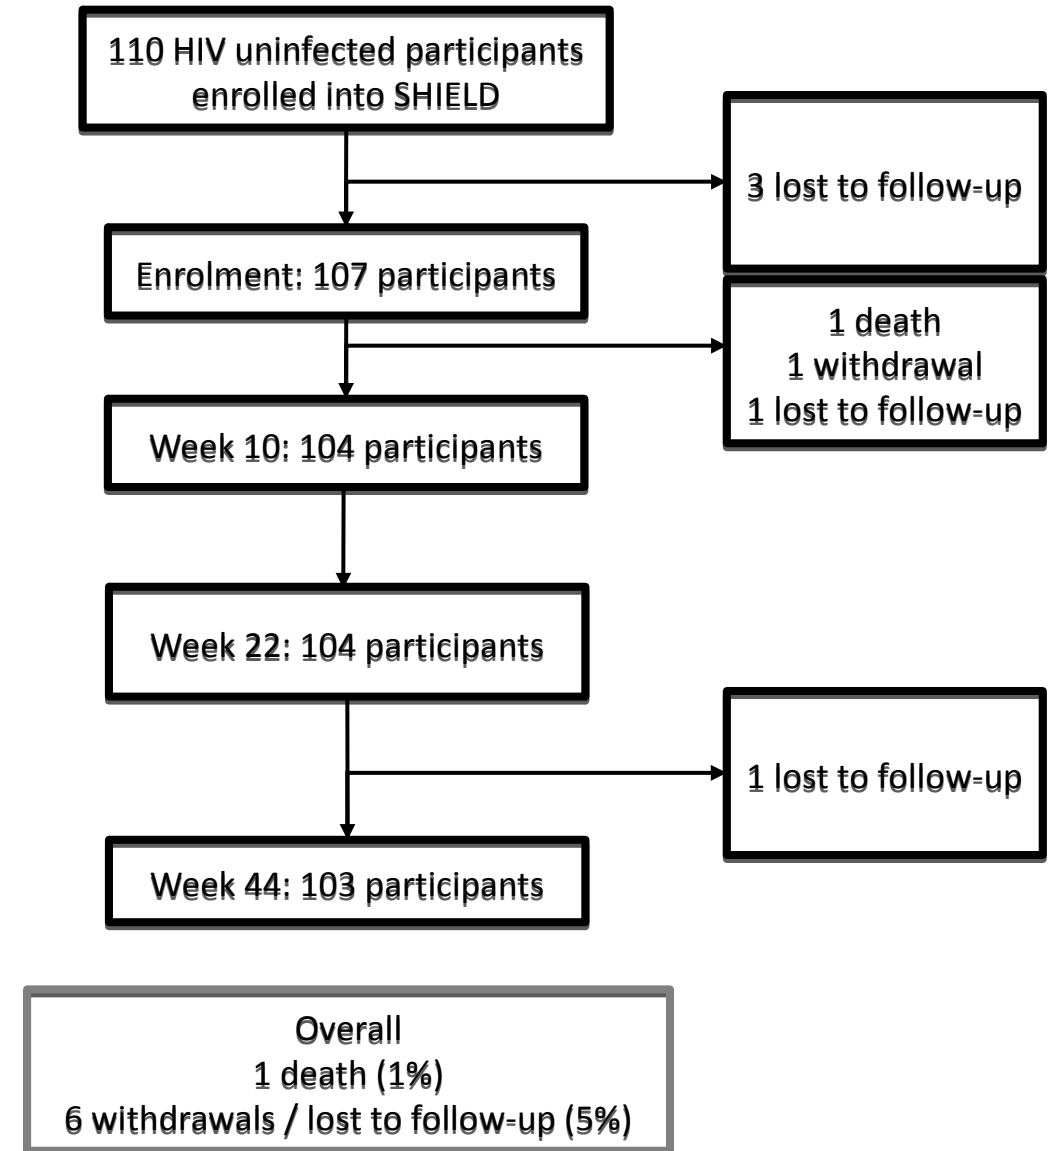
110 HIV uninfected participants enrolled into SHIELD

3 lost to follow-up

Enrolment: 107 participants

1 death
1 withdrawal
1 lost to follow-up

Week 10: 104 participants

Week 22: 104 participants

1 lost to follow-up

Week 44: 103 participants

Overall
1 death (1%)
6 withdrawals / lost to follow-up (5%)